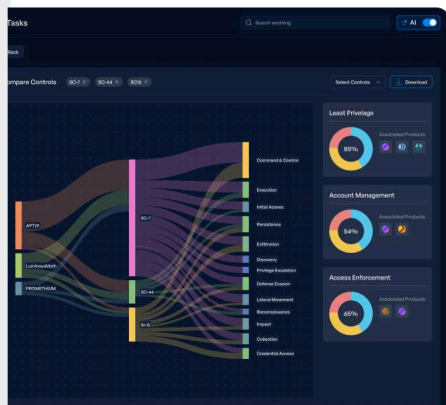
Tasks

Search anything

AI

Back

ompare Controls SC-7 × SC-44 × SC16 ×

Select Controls

Download

APT29

LuminousMoth

PROMETHIUM

SC-7

SC-44

SI-16

Command & Control

Execution

Initial Access

Persistence

Exfiltration

Discovery

Privilege Escalation

Defense Evasion

Lateral Movement

Reconnaissance

Impact

Collection

Credential Access

Least Privelage

85%

Associated Products

Account Management

54%

Associated Products

Access Enforcement

65%

Associated Products